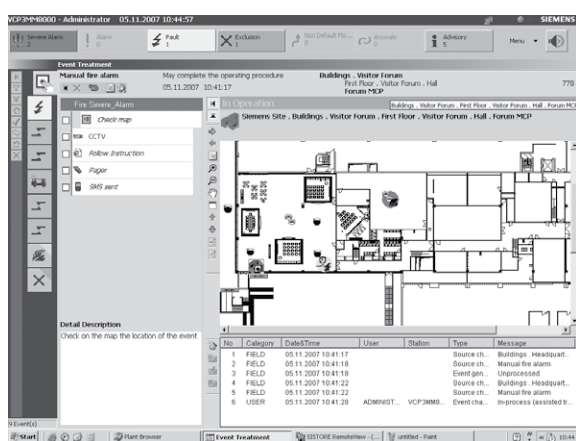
VCP3MM8000 - Administrator 05.11.2007 10:44:57

SIEMENS

Severe Alarm 2 | Alarm 0 | Fault 1 | Exclusion 1 | Not Default Mo... 1 | Anomaly 0 | Advisory 5

Menu

Event Treatment

Manual fire alarm

May complete the operating procedure

05.11.2007 10:41:17

Buildings . Visitor Forum
First Floor . Visitor Forum . Hall
Forum MCP

778

Fire Severe_Alarm

Check map

CCTV

Follow Instruction

Pager

SMS sent

In Operation

Siemens Site . Buildings . Visitor Forum . First Floor . Visitor Forum . Hall . Forum MCP

Buildings . Visitor Forum . First Floor . Visitor Forum . Hall . Forum MCP

Detail Description

Check on the map the location of the event

| No. | Category | Date&Time | User | Station | Type | Message |
|---|---|---|---|---|---|---|
| 1 | FIELD | 05.11.2007 10:41:17 | | | Source ch... | Buildings . Headquart... |
| 2 | FIELD | 05.11.2007 10:41:18 | | | Source ch... | Manual fire alarm |
| 3 | FIELD | 05.11.2007 10:41:18 | | | Event gen... | Unprocessed |
| 4 | FIELD | 05.11.2007 10:41:22 | | | Source ch... | Buildings . Headquart... |
| 5 | FIELD | 05.11.2007 10:41:22 | | | Source ch... | Manual fire alarm |
| 6 | USER | 05.11.2007 10:41:28 | ADMINIST... | VCP3MM8... | Event cha... | In-process (assisted tr... |

9 Event(s)

Start | Plant Browser | Event Treatment | SISTORE RemoteView - (... | untitled - Paint | 10:44